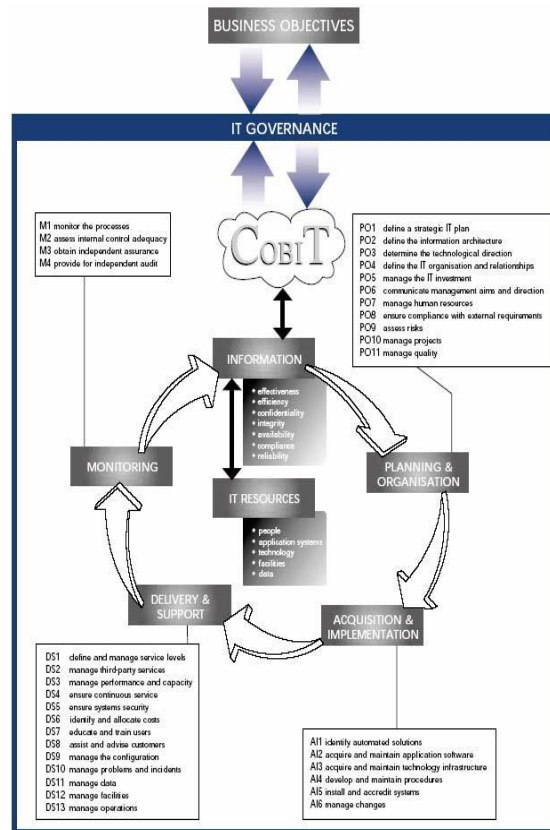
BUSINESS OBJECTIVES

IT GOVERNANCE

COBIT

M1 monitor the processes
M2 assess internal control adequacy
M3 obtain independent assurance
M4 provide for independent audit

PO1 define a strategic IT plan
PO2 define the information architecture
PO3 determine the technological direction
PO4 define the IT organisation and relationships
PO5 manage the IT investment
PO6 communicate management aims and direction
PO7 manage human resources
PO8 ensure compliance with external requirements
PO9 assess risks
PO10 manage projects
PO11 manage quality

INFORMATION

• effectiveness
• efficiency
• confidentiality
• integrity
• availability
• compliance
• reliability

MONITORING

PLANNING & ORGANISATION

IT RESOURCES

• people
• application systems
• technology
• facilities
• data

DELIVERY & SUPPORT

ACQUISITION & IMPLEMENTATION

DS1 define and manage service levels
DS2 manage third-party services
DS3 manage performance and capacity
DS4 ensure continuous service
DS5 ensure systems security
DS6 identify and allocate costs
DS7 educate and train users
DS8 assist and advise customers
DS9 manage the configuration
DS10 manage problems and incidents
DS11 manage data
DS12 manage facilities
DS13 manage operations

AI1 identify automated solutions
AI2 acquire and maintain application software
AI3 acquire and maintain technology infrastructure
AI4 develop and maintain procedures
AI5 install and accredit systems
AI6 manage changes